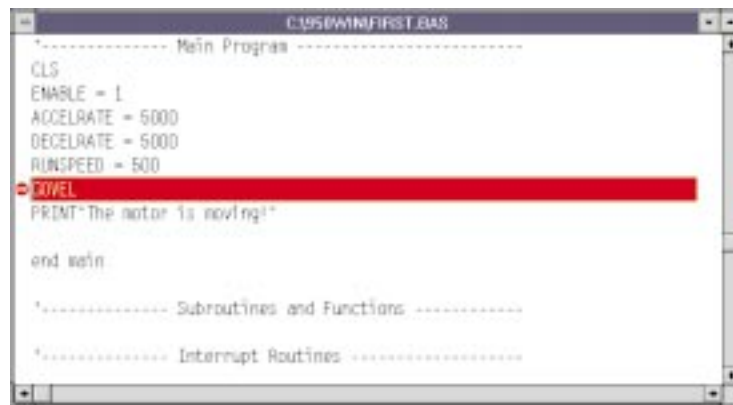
C:\950WIN\FIRST.BAS

'-------------- Main Program ---------------------------
CLS
ENABLE = 1
ACCELRATE = 5000
DECELRATE = 5000
RUNSPEED = 500
GOVEL
PRINT"The motor is moving!"

end main

'-------------- Subroutines and Functions ------------

'-------------- Interrupt Routines ------------------